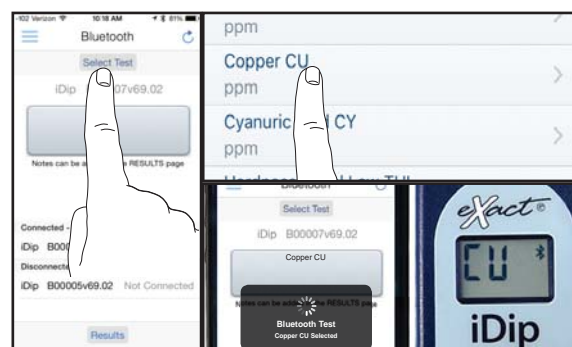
-102 Verizon 10:18 AM 81%

Bluetooth

Select Test

iDip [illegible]007v69.02

Notes can be a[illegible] RESULTS page

Connected -

iDip B000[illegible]

Disconnecte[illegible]

iDip B00005v69.02 Not Connected

Results

ppm

Copper CU

ppm

Cyanuric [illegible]d CY

ppm

Bluetooth

Select Test

iDip B00007v69.02

Copper CU

Notes can be add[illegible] RESULTS page

Bluetooth Test

Copper CU Selected

eXact®

CU

iDip